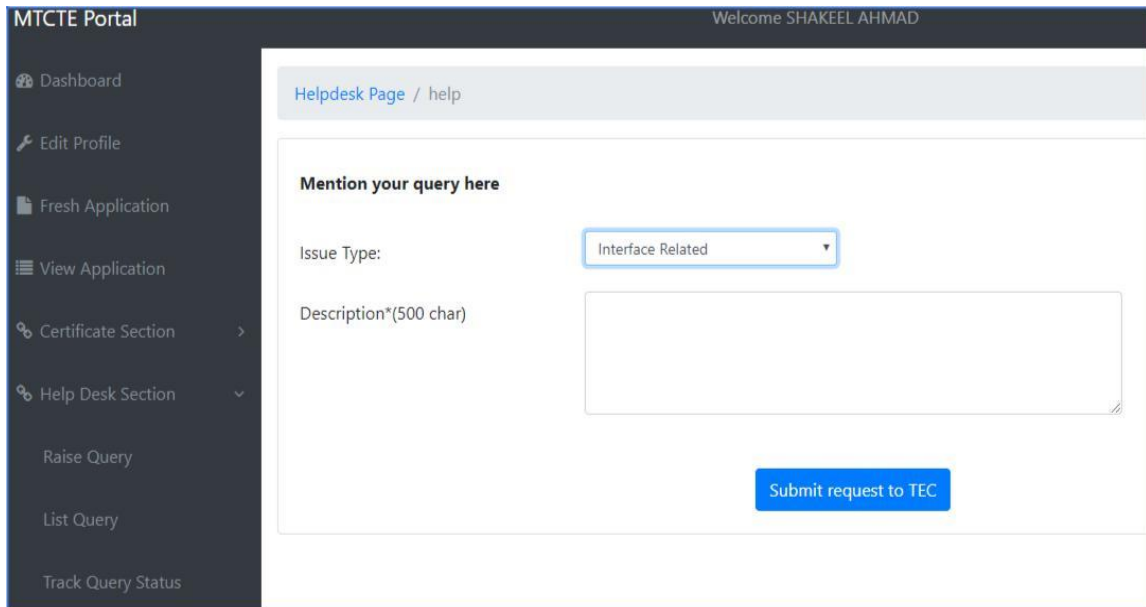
MTCTE Portal

Welcome SHAKEEL AHMAD

Dashboard

Edit Profile

Fresh Application

View Application

Certificate Section

Help Desk Section

Raise Query

List Query

Track Query Status

Helpdesk Page / help

Mention your query here

Issue Type:

Interface Related

Description*(500 char)

Submit request to TEC